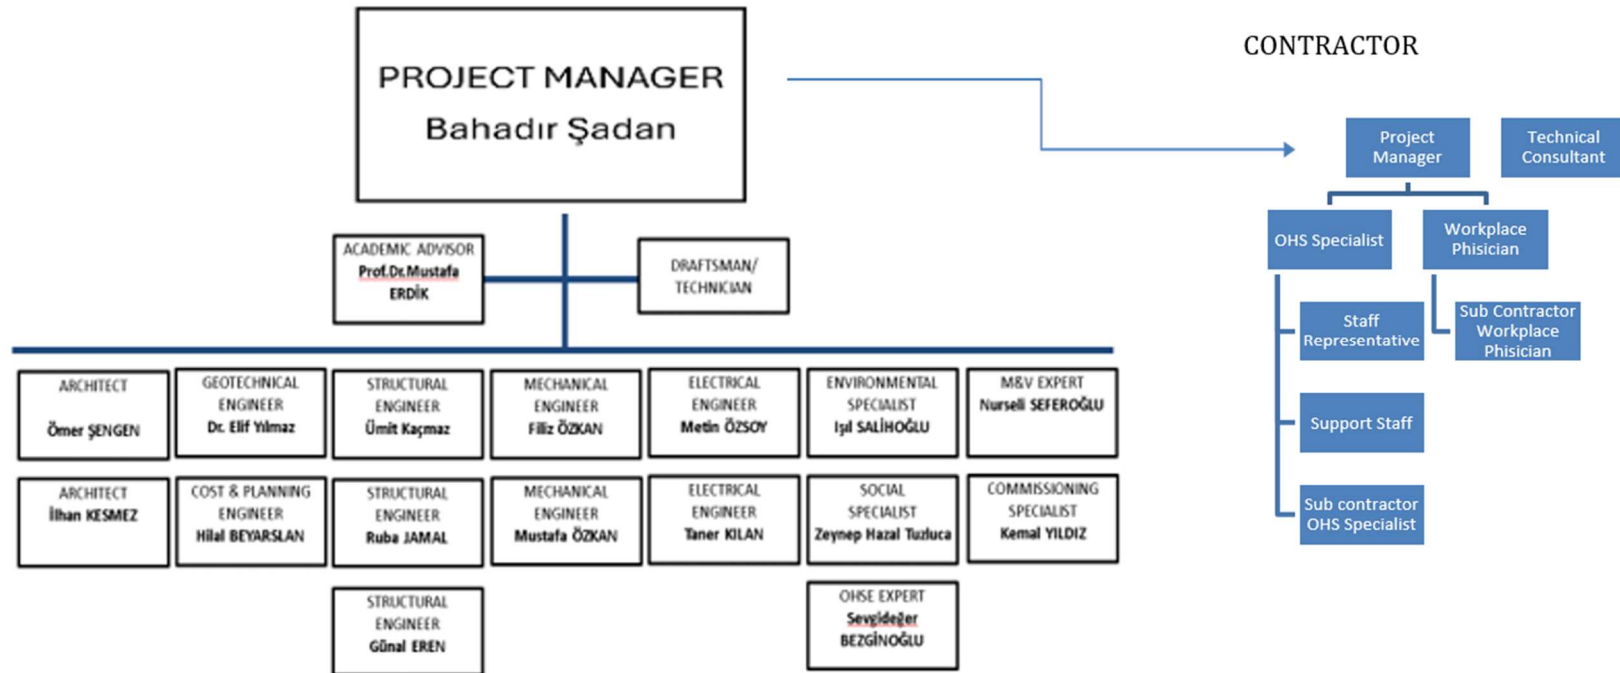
PROJECT MANAGER
Bahadır Şadan

ACADEMIC ADVISOR
Prof.Dr.Mustafa ERDİK

DRAFTSMAN/ TECHNICIAN

ARCHITECT
Ömer ŞENGEN

GEOTECHNICAL ENGINEER
Dr. Elif Yılmaz

STRUCTURAL ENGINEER
Ümit Kaçmaz

MECHANICAL ENGINEER
Filiz ÖZKAN

ELECTRICAL ENGINEER
Metin ÖZSOY

ENVIRONMENTAL SPECIALIST
Işıl SALİHOĞLU

M&V EXPERT
Nurseli SEFEROĞLU

ARCHITECT
İlhan KESMEZ

COST & PLANNING ENGINEER
Hilal BEYARSLAN

STRUCTURAL ENGINEER
Ruba JAMAL

MECHANICAL ENGINEER
Mustafa ÖZKAN

ELECTRICAL ENGINEER
Taner KILAN

SOCIAL SPECIALIST
Zeynep Hazal Tuzluca

COMMISSIONING SPECIALIST
Kemal YILDIZ

STRUCTURAL ENGINEER
Günal EREN

OHSE EXPERT
Sevgideğer BEZGİNOĞLU

CONTRACTOR

Project Manager

Technical Consultant

OHS Specialist

Workplace Phisician

Staff Representative

Sub Contractor Workplace Phisician

Support Staff

Sub contractor OHS Specialist